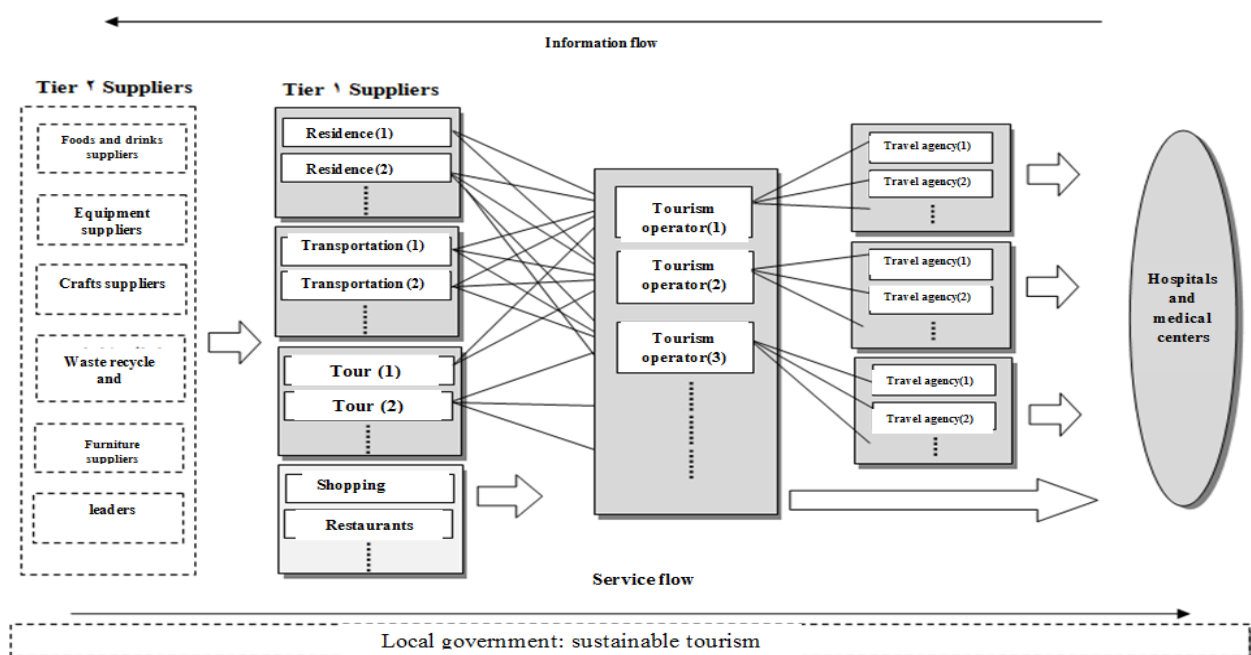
Information flow

Tier ۲ Suppliers

Foods and drinks suppliers

Equipment suppliers

Crafts suppliers

Waste recycle and

Furniture suppliers

leaders

Tier ۱ Suppliers

Residence(1)

Residence(2)

Transportation (1)

Transportation (2)

Tour (1)

Tour (2)

Shopping

Restaurants

Tourism operator(1)

Tourism operator(2)

Tourism operator(3)

Travel agency(1)

Travel agency(2)

Travel agency(1)

Travel agency(2)

Travel agency(1)

Travel agency(2)

Hospitals and medical centers

Service flow

Local government: sustainable tourism